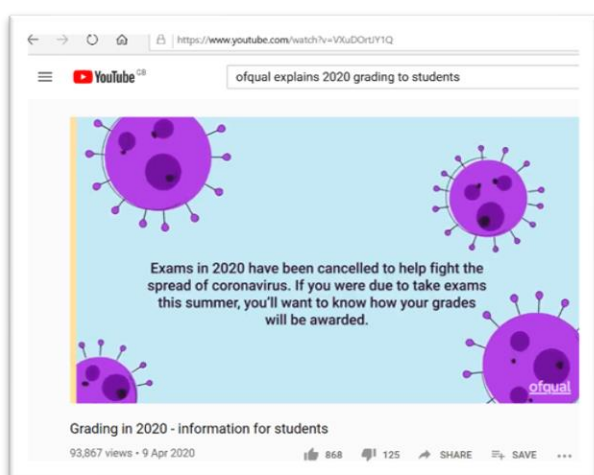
https://www.youtube.com/watch?v=VXuDOrtJY1Q

YouTube GB

ofqual explains 2020 grading to students

Exams in 2020 have been cancelled to help fight the spread of coronavirus. If you were due to take exams this summer, you'll want to know how your grades will be awarded.

ofqual

Grading in 2020 - information for students

93,867 views • 9 Apr 2020

868 125 SHARE SAVE ...